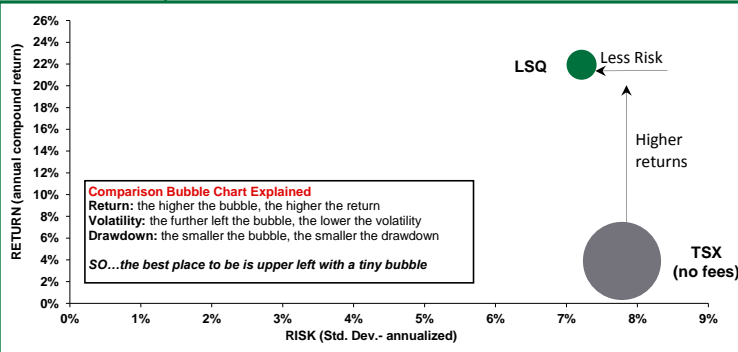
26%
24%
22%
20%
18%
16%
14%
12%
10%
8%
6%
4%
2%
0%

RETURN (annual compound return)

LSQ

Less Risk

Higher returns

Comparison Bubble Chart Explained
Return: the higher the bubble, the higher the return
Volatility: the further left the bubble, the lower the volatility
Drawdown: the smaller the bubble, the smaller the drawdown

SO…the best place to be is upper left with a tiny bubble

TSX (no fees)

0% 1% 2% 3% 4% 5% 6% 7% 8% 9%

RISK (Std. Dev.- annualized)